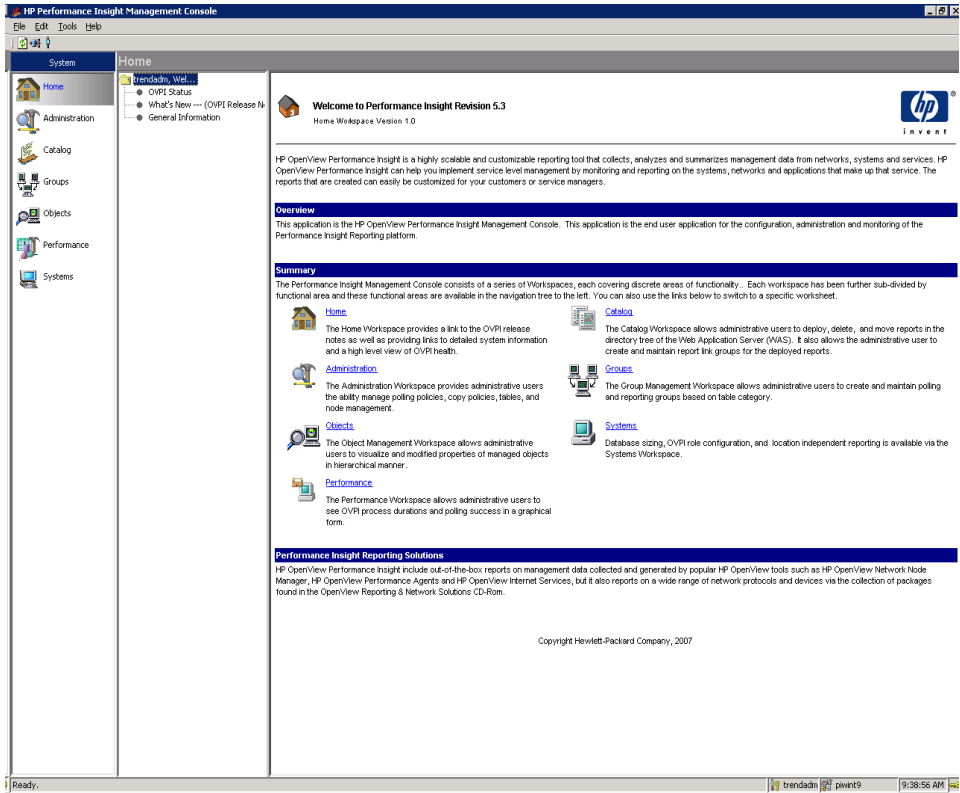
HP Performance Insight Management Console

File Edit Tools Help

System

Home

Home

Administration

Catalog

Groups

Objects

Performance

Systems

trendadm, Wel...

OVPI Status

What's New --- (OVPI Release N

General Information

Welcome to Performance Insight Revision 5.3

Home Workspace Version 1.0

hp

invent

HP OpenView Performance Insight is a highly scalable and customizable reporting tool that collects, analyzes and summarizes management data from networks, systems and services. HP OpenView Performance Insight can help you implement service level management by monitoring and reporting on the systems, networks and applications that make up that service. The reports that are created can easily be customized for your customers or service managers.

Overview

This application is the HP OpenView Performance Insight Management Console. This application is the end user application for the configuration, administration and monitoring of the Performance Insight Reporting platform.

Summary

The Performance Insight Management Console consists of a series of Workspaces, each covering discrete areas of functionality.. Each workspace has been further sub-divided by functional area and these functional areas are available in the navigation tree to the left. You can also use the links below to switch to a specific worksheet.

Home

The Home Workspace provides a link to the OVPI release notes as well as providing links to detailed system information and a high level view of OVPI health.

Catalog

The Catalog Workspace allows administrative users to deploy, delete, and move reports in the directory tree of the Web Application Server (WAS). It also allows the administrative user to create and maintain report link groups for the deployed reports.

Administration

The Administration Workspace provides administrative users the ability manage polling policies, copy policies, tables, and node management.

Groups

The Group Management Workspace allows administrative users to create and maintain polling and reporting groups based on table category.

Objects

The Object Management Workspace allows administrative users to visualize and modified properties of managed objects in hierarchical manner.

Systems

Database sizing, OVPI role configuration, and location independent reporting is available via the Systems Workspace.

Performance

The Performance Workspace allows administrative users to see OVPI process durations and polling success in a graphical form.

Performance Insight Reporting Solutions

HP OpenView Performance Insight include out-of-the-box reports on management data collected and generated by popular HP OpenView tools such as HP OpenView Network Node Manager, HP OpenView Performance Agents and HP OpenView Internet Services, but it also reports on a wide range of network protocols and devices via the collection of packages found in the OpenView Reporting & Network Solutions CD-Rom.

Copyright Hewlett-Packard Company, 2007

Ready.

trendadm piwint9 9:38:56 AM